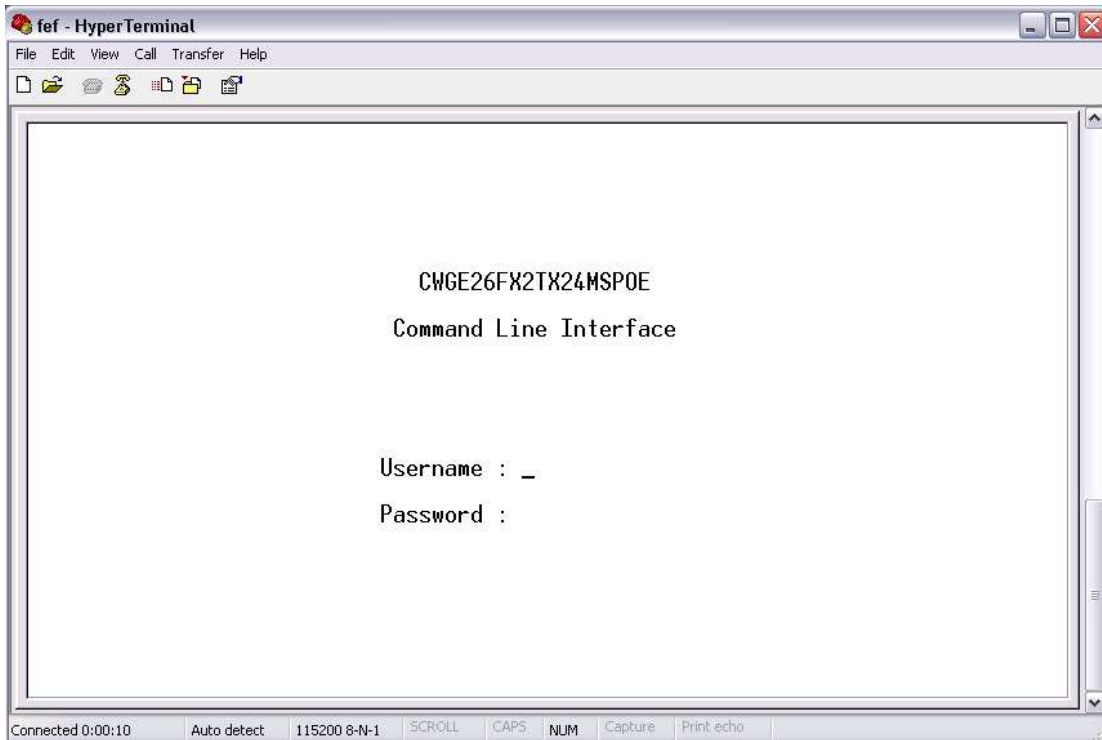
fef - HyperTerminal

File Edit View Call Transfer Help

CWGE26FX2TX24MSPOE

Command Line Interface

Username : _

Password :

Connected 0:00:10 | Auto detect | 115200 8-N-1 | SCROLL | CAPS | NUM | Capture | Print echo